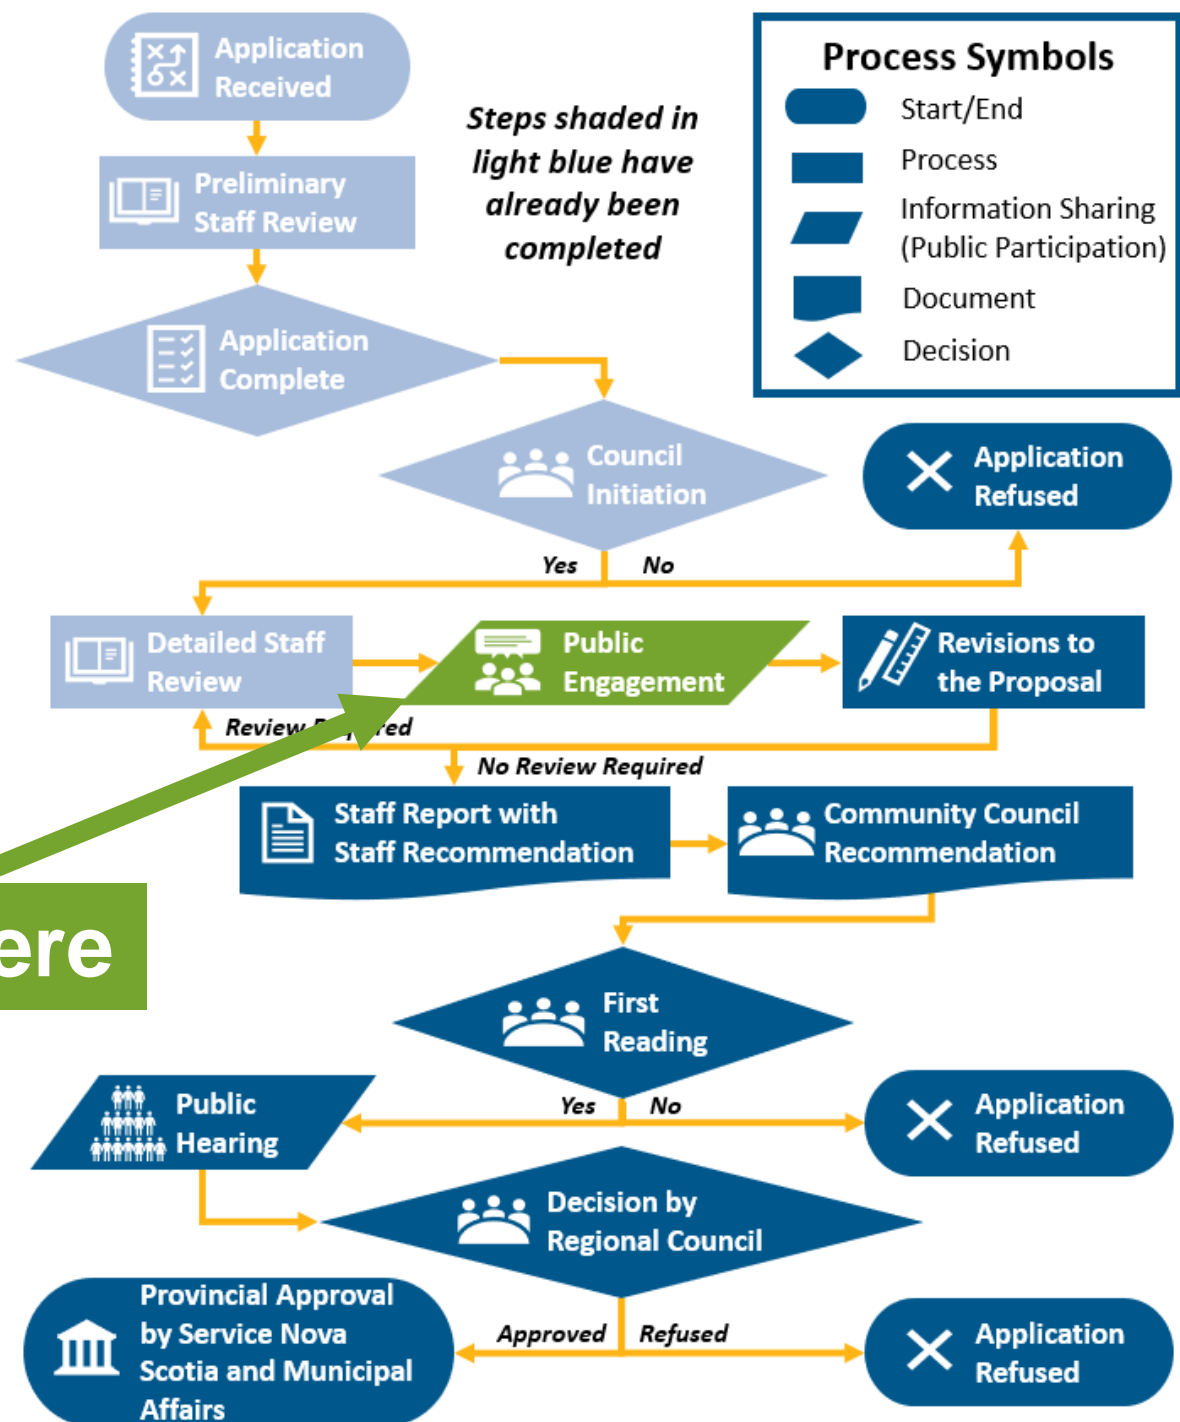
Application Received

Preliminary Staff Review

Application Complete

Steps shaded in light blue have already been completed

Process Symbols
Start/End
Process
Information Sharing (Public Participation)
Document
Decision

Council Initiation

Application Refused

Yes
No

Detailed Staff Review

Public Engagement

Revisions to the Proposal

Review R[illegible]ed

No Review Required

Staff Report with Staff Recommendation

Community Council Recommendation

ere

First Reading

Public Hearing

Yes
No

Application Refused

Decision by Regional Council

Provincial Approval by Service Nova Scotia and Municipal Affairs

Approved
Refused

Application Refused